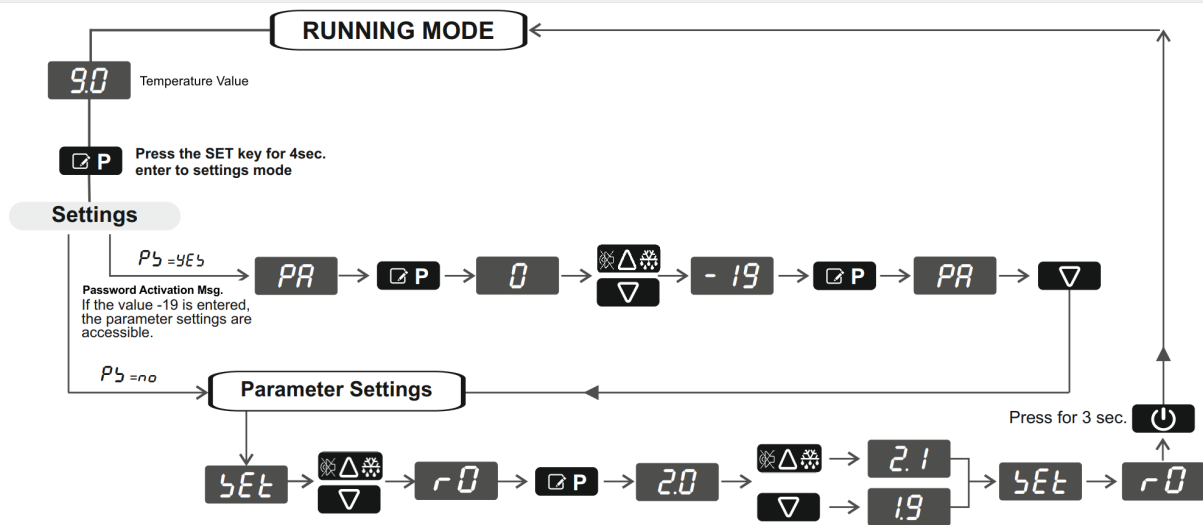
RUNNING MODE

9.0 Temperature Value

P Press the SET key for 4sec. enter to settings mode

Settings

PS =YES

PA → P → 0 → Δ ∇ → - 19 → P → PA → ∇

Password Activation Msg.
If the value -19 is entered, the parameter settings are accessible.

PS =no

Parameter Settings

Press for 3 sec.

SEt → Δ ∇ → r0 → P → 2.0 → Δ → 2.1 ; ∇ → 1.9 → SEt → r0